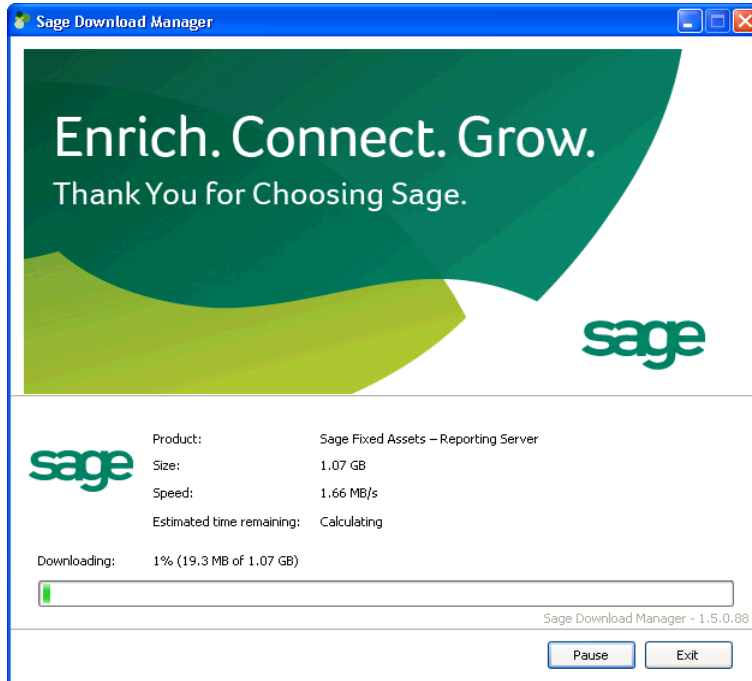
Sage Download Manager

Enrich. Connect. Grow.
Thank You for Choosing Sage.

sage

sage

| | |
|---|---|
| Product: | Sage Fixed Assets – Reporting Server |
| Size: | 1.07 GB |
| Speed: | 1.66 MB/s |
| Estimated time remaining: | Calculating |

Downloading: 1% (19.3 MB of 1.07 GB)

Sage Download Manager - 1.5.0.88

Pause Exit